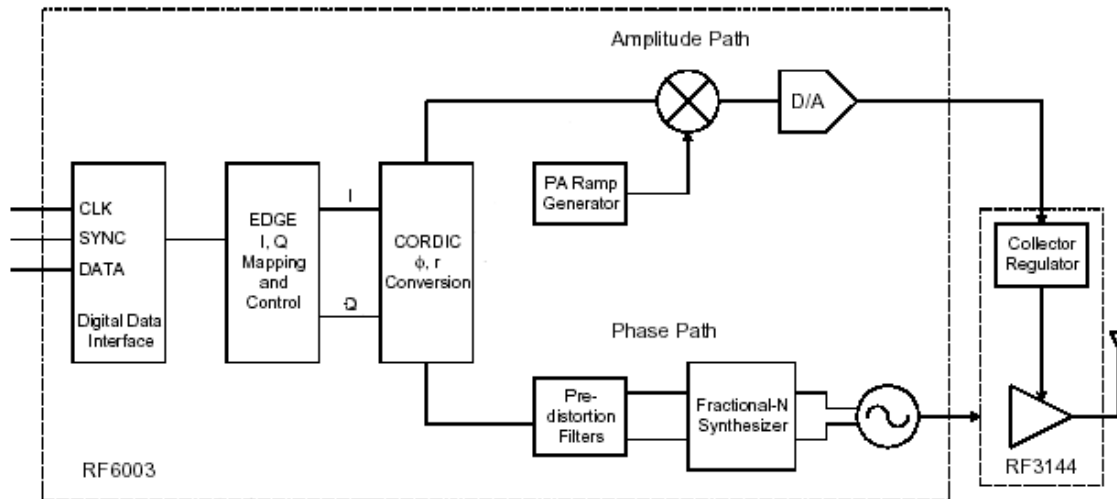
Amplitude Path

D/A

CLK
SYNC
DATA
Digital Data Interface

EDGE I, Q Mapping and Control

I

Q

CORDIC $\phi$, r Conversion

PA Ramp Generator

Collector Regulator

Phase Path

Predistortion Filters

Fractional-N Synthesizer

RF6003

RF3144